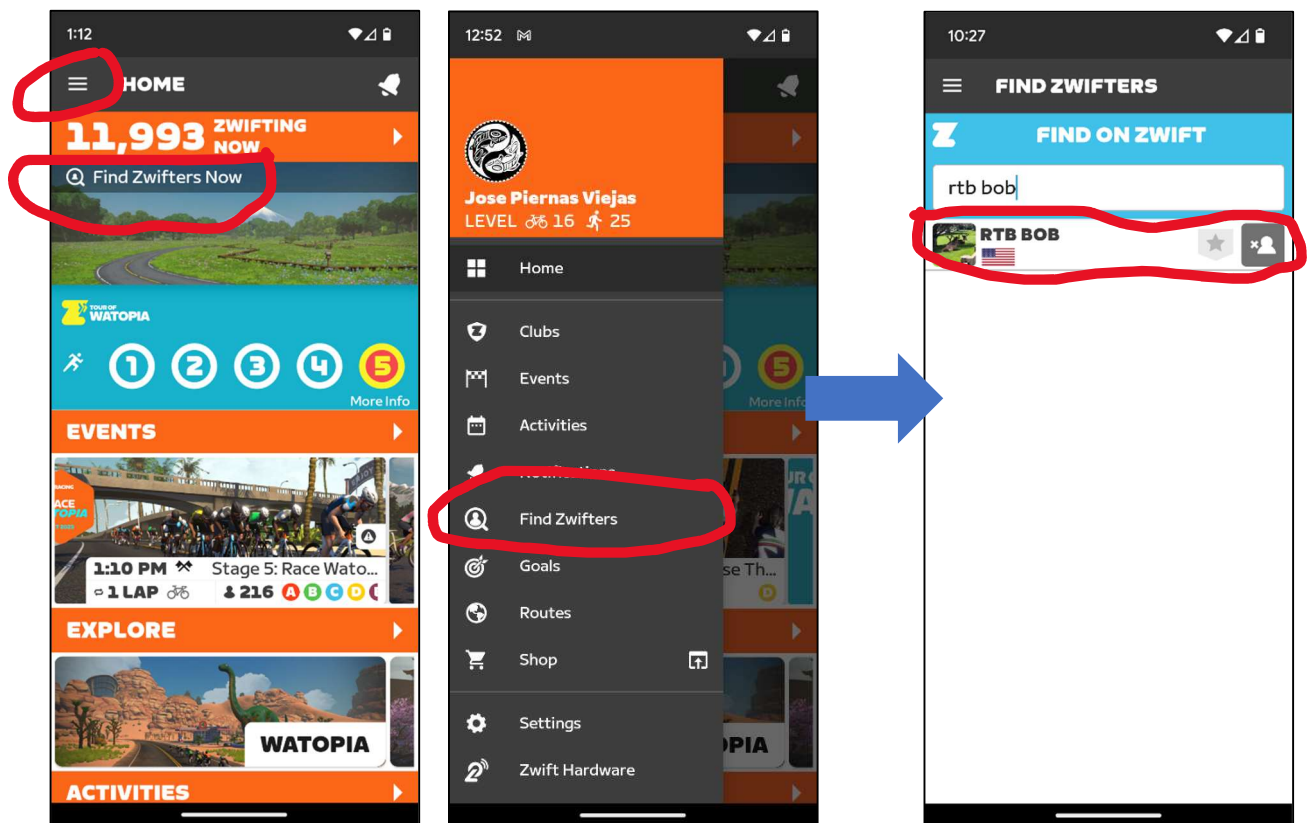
1:12

HOME

11,993 ZWIFTING NOW

Find Zwifters Now

TOUR OF WATOPIA

1 2 3 4 5

More Info

EVENTS

ACE TOPIA

1:10 PM Stage 5: Race Wato...

1 LAP 216 A B C D

EXPLORE

WATOPIA

ACTIVITIES

12:52

Jose Piernas Viejas

LEVEL 16 25

Home

Clubs

Events

Activities

Notifications

Find Zwifters

Goals

Routes

Shop

Settings

Zwift Hardware

5

More Info

se Th...

D

OPIA

10:27

FIND ZWIFTERS

FIND ON ZWIFT

rtb bob

RTB BOB